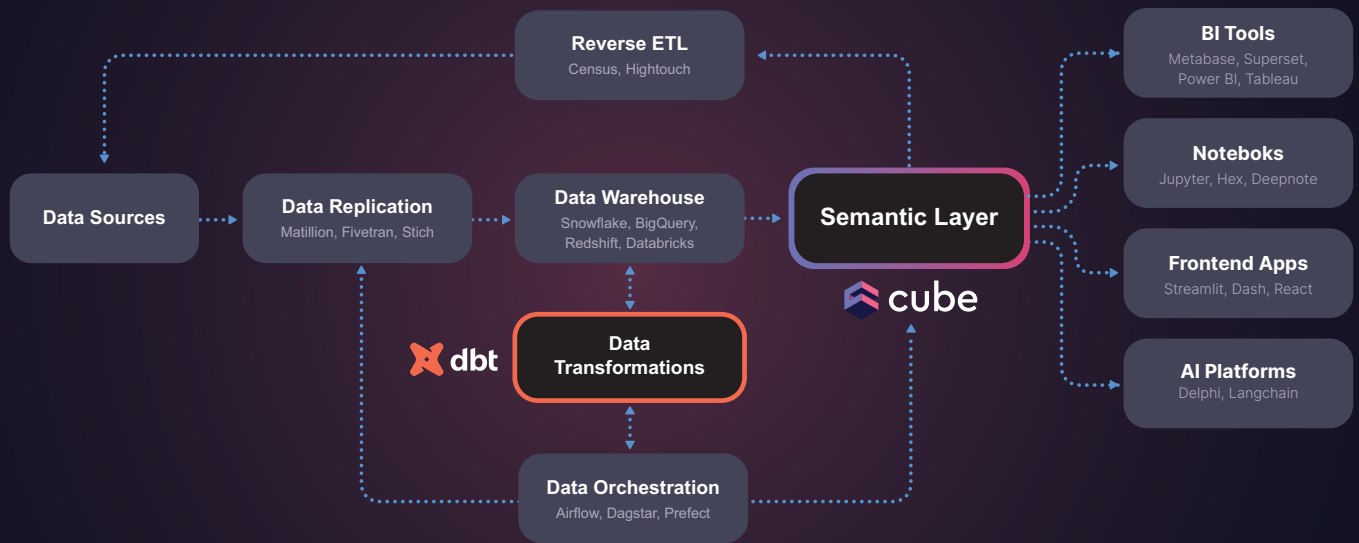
Reverse ETL
Census, Hightouch

BI Tools
Metabase, Superset, Power BI, Tableau

Noteboks
Jupyter, Hex, Deepnote

Data Sources

Data Replication
Matillion, Fivetran, Stich

Data Warehouse
Snowflake, BigQuery, Redshift, Databricks

Semantic Layer

cube

Frontend Apps
Streamlit, Dash, React

dbt

Data Transformations

AI Platforms
Delphi, Langchain

Data Orchestration
Airflow, Dagstar, Prefect